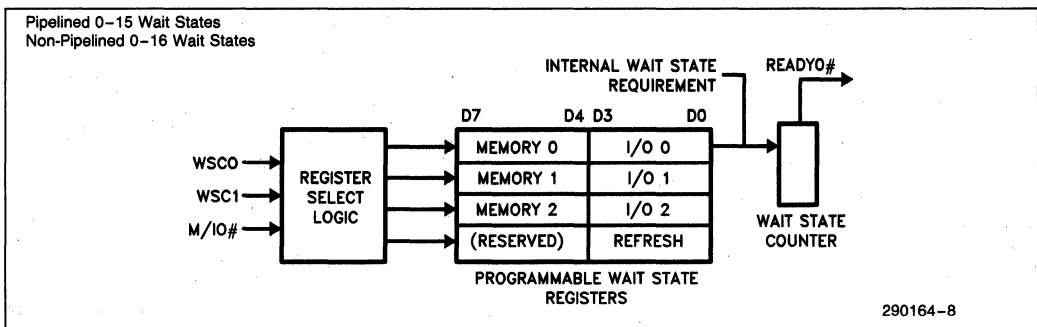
Pipelined 0–15 Wait States
Non-Pipelined 0–16 Wait States

INTERNAL WAIT STATE REQUIREMENT

READYO#

D7

D4 D3

D0

WSC0

WSC1

M/IO#

REGISTER SELECT LOGIC

| MEMORY 0 | I/O 0 |
|---|---|
| MEMORY 1 | I/O 1 |
| MEMORY 2 | I/O 2 |
| (RESERVED) | REFRESH |

PROGRAMMABLE WAIT STATE REGISTERS

WAIT STATE COUNTER

290164–8